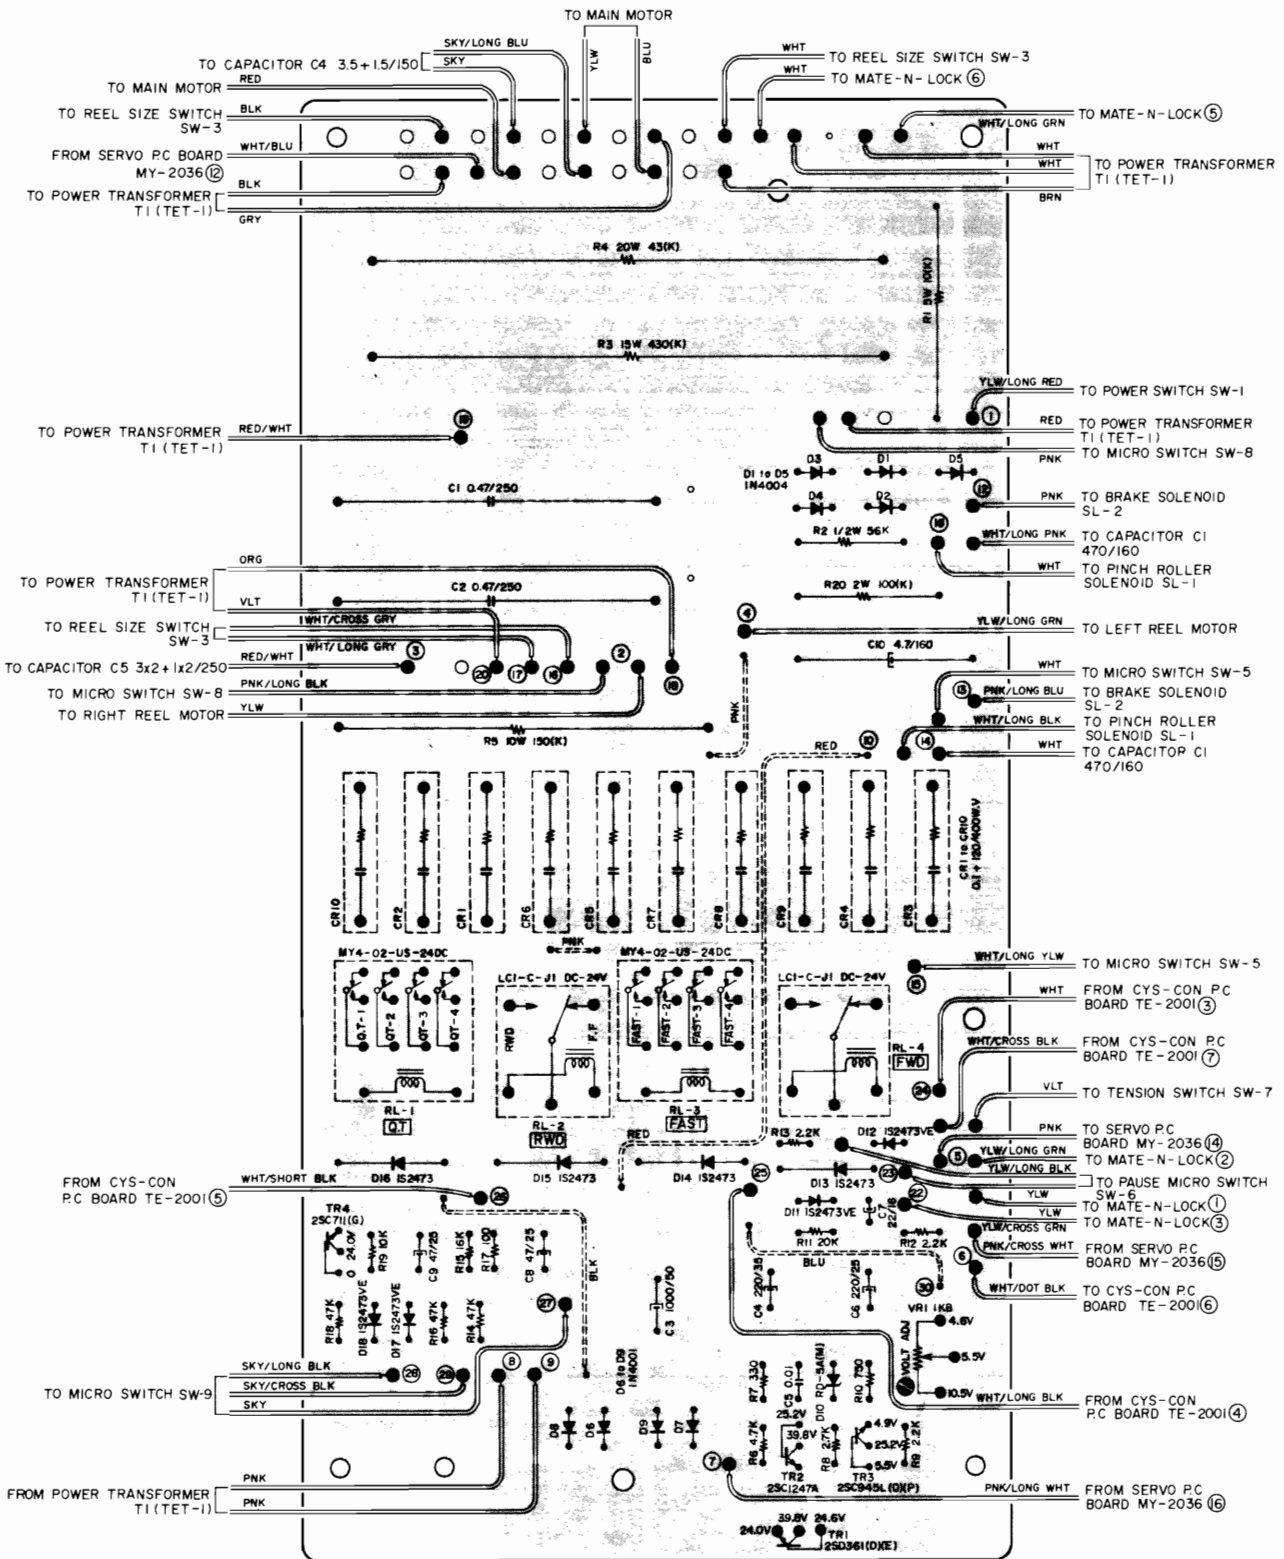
TO MAIN MOTOR
SKY/LONG BLU
TO CAPACITOR C4 3.5+1.5/150
SKY
YLW
BLU
WHT
TO REEL SIZE SWITCH SW-3
WHT
TO MATE-N-LOCK ⑥
TO MAIN MOTOR
RED
TO REEL SIZE SWITCH SW-3
BLK
TO MATE-N-LOCK ⑤
WHT/LONG GRN
FROM SERVO P.C BOARD MY-2036 ⑫
WHT/BLU
WHT
WHT
TO POWER TRANSFORMER T1 (TET-1)
BLK
TO POWER TRANSFORMER T1 (TET-1)
GRY
BRN
R4 20W 43(K)
R1 5W 10(K)
R3 15W 430(K)
YLW/LONG RED
TO POWER SWITCH SW-1
①
TO POWER TRANSFORMER T1 (TET-1)
RED/WHT
⑲
RED
TO POWER TRANSFORMER T1 (TET-1)
PNK
TO MICRO SWITCH SW-8
D3
D1
D5
D1 to D5 1N4004
D4
D2
C1 0.47/250
⑫
PNK
TO BRAKE SOLENOID SL-2
R2 1/2W 56K
⑱
WHT/LONG PNK
TO CAPACITOR C1 470/160
ORG
WHT
TO PINCH ROLLER SOLENOID SL-1
TO POWER TRANSFORMER T1(TET-1)
C2 0.47/250
R20 2W 100(K)
VLT
TO REEL SIZE SWITCH SW-3
WHT/CROSS GRY
④
YLW/LONG GRN
TO LEFT REEL MOTOR
WHT/LONG GRY
③
C10 4.7/160
TO CAPACITOR C5 3x2+1x2/250
RED/WHT
⑳
⑰
⑯
②
TO MICRO SWITCH SW-8
PNK/LONG BLK
⑱
WHT
TO MICRO SWITCH SW-5
TO RIGHT REEL MOTOR
YLW
PNK
⑬
PNK/LONG BLU
TO BRAKE SOLENOID SL-2
R5 10W 150(K)
WHT/LONG BLK
TO PINCH ROLLER SOLENOID SL-1
RED
⑩
⑭
WHT
TO CAPACITOR C1 470/160
CR10
CR2
CR1
CR6
CR5
CR7
CR8
CR9
CR4
CR3
CR1 to CR10 0.1+120/400W.V
PNK
MY4-02-US-24DC
MY4-02-US-24DC
WHT/LONG YLW
TO MICRO SWITCH SW-5
⑮
LC1-C-J1 DC-24V
LC1-C-J1 DC-24V
WHT
FROM CYS-CON P.C BOARD TE-2001 ③
QT-1
QT-2
QT-3
QT-4
RWD
F.F
FAST-1
FAST-2
FAST-3
FAST-4
WHT/CROSS BLK
FROM CYS-CON P.C BOARD TE-2001 ⑦
RL-4
FWD
㉔
RL-1
QT
RL-2
RWD
RL-3
FAST
VLT
TO TENSION SWITCH SW-7
R13 2.2K
D12 IS2473VE
PNK
TO SERVO P.C BOARD MY-2036 ⑭
RED
⑤
YLW/LONG GRN
TO MATE-N-LOCK ②
YLW/LONG BLK
FROM CYS-CON P.C BOARD TE-2001 ⑤
WHT/SHORT BLK
D16 IS2473
D15 IS2473
D14 IS2473
㉕
D13 IS2473
㉓
TO PAUSE MICRO SWITCH SW-6
㉖
YLW
TO MATE-N-LOCK ①
TR4 2SC711(G)
㉒
YLW
TO MATE-N-LOCK ③
D11 IS2473VE
C7 22/16
24.0V
R19 10K
C9 47/25
R15 16K
R17 100
C8 47/25
R11 20K
R12 2.2K
YLW/CROSS GRN
⑥
PNK/CROSS WHT
FROM SERVO P.C BOARD MY-2036 ⑮
BLU
C4 220/35
C6 220/25
㉚
WHT/DOT BLK
TO CYS-CON P.C BOARD TE-2001 ⑥
R18 4.7K
D18 IS2473VE
D17 IS2473VE
R16 4.7K
R14 4.7K
BLK
C3 1000/50
VR1 1KB
4.6V
㉗
ADJ
VOLT
5.5V
SKY/LONG BLK
㉘
㉙
⑧
⑨
D6 to D9 1N4001
10.5V
WHT/LONG BLK
FROM CYS-CON P.C BOARD TE-2001 ④
TO MICRO SWITCH SW-9
SKY/CROSS BLK
R7 330
C5 0.01
D10 RD-5A(M)
R10 750
SKY
25.2V
D8
D6
D9
D7
R6 4.7K
39.8V
R8 2.7K
4.9V
23.2V
R9 2.2K
5.5V
TR2 2SC1247A
TR3 2SC945L(DXP)
PNK
⑦
FROM POWER TRANSFORMER T1(TET-1)
PNK
PNK/LONG WHT
FROM SERVO P.C BOARD MY-2036 ⑯
39.8V
24.6V
24.0V
TR1 2SD361(DXE)